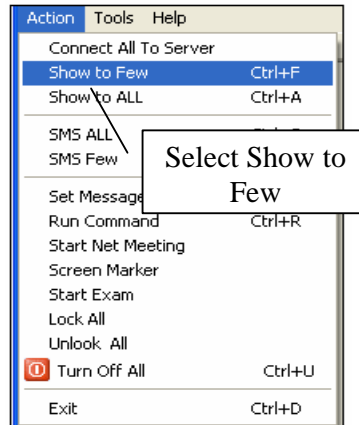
Action Tools Help

Connect All To Server
Show to Few Ctrl+F
Show to ALL Ctrl+A

SMS ALL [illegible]
SMS Few

Select Show to Few

Set Message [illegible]
Run Command Ctrl+R
Start Net Meeting
Screen Marker
Start Exam
Lock All
Unlook All
Turn Off All Ctrl+U

Exit Ctrl+D